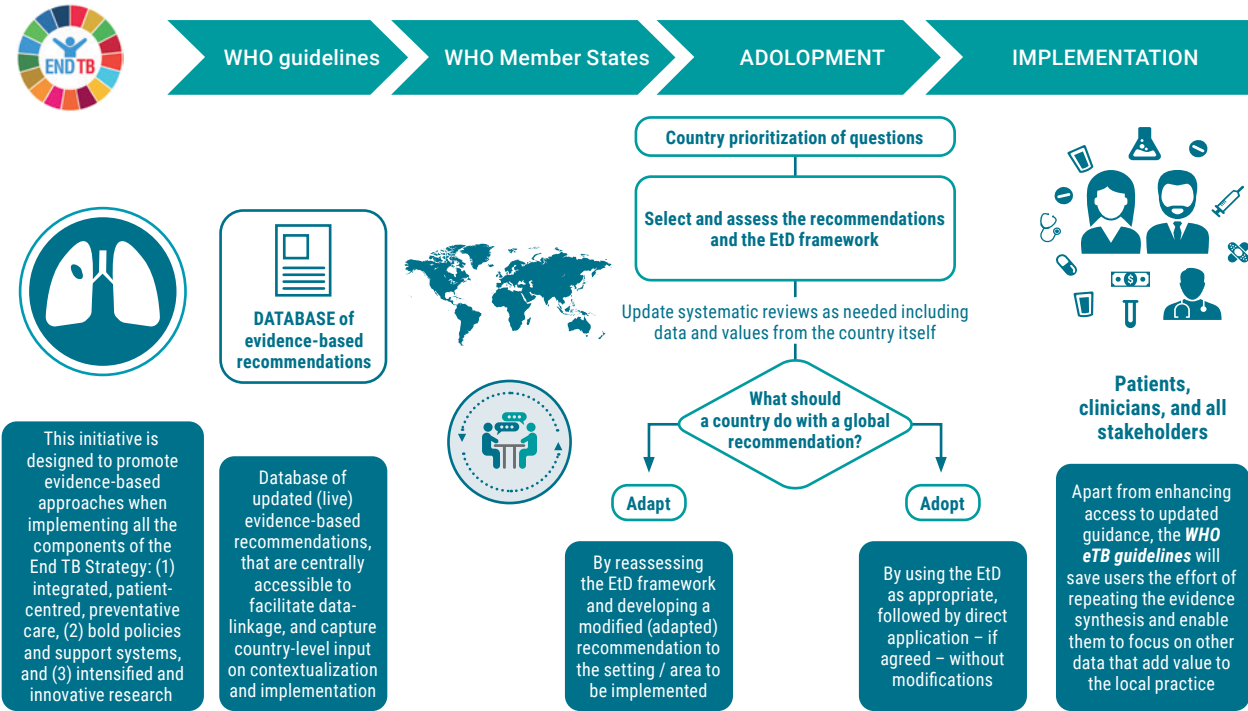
END TB

WHO guidelines

WHO Member States

ADOLOPMENT

IMPLEMENTATION

Country prioritization of questions

Select and assess the recommendations and the EtD framework

Update systematic reviews as needed including data and values from the country itself

What should a country do with a global recommendation?

Adapt

Adopt

DATABASE of evidence-based recommendations

Patients, clinicians, and all stakeholders

This initiative is designed to promote evidence-based approaches when implementing all the components of the End TB Strategy: (1) integrated, patient-centred, preventative care, (2) bold policies and support systems, and (3) intensified and innovative research

Database of updated (live) evidence-based recommendations, that are centrally accessible to facilitate data-linkage, and capture country-level input on contextualization and implementation

By reassessing the EtD framework and developing a modified (adapted) recommendation to the setting / area to be implemented

By using the EtD as appropriate, followed by direct application – if agreed – without modifications

Apart from enhancing access to updated guidance, the ***WHO eTB guidelines*** will save users the effort of repeating the evidence synthesis and enable them to focus on other data that add value to the local practice